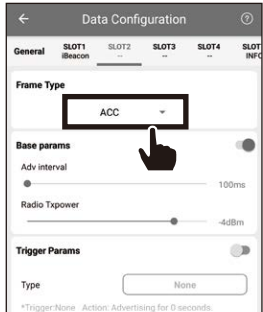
Data Configuration

General | SLOT1 iBeacon | SLOT2 -- | SLOT3 -- | SLOT4 -- | SLOT INFO

Frame Type

ACC

Base params

Adv interval

100ms

Radio Txpower

-4dBm

Trigger Params

Type

None

*Trigger:None Action: Advertising for 0 seconds.